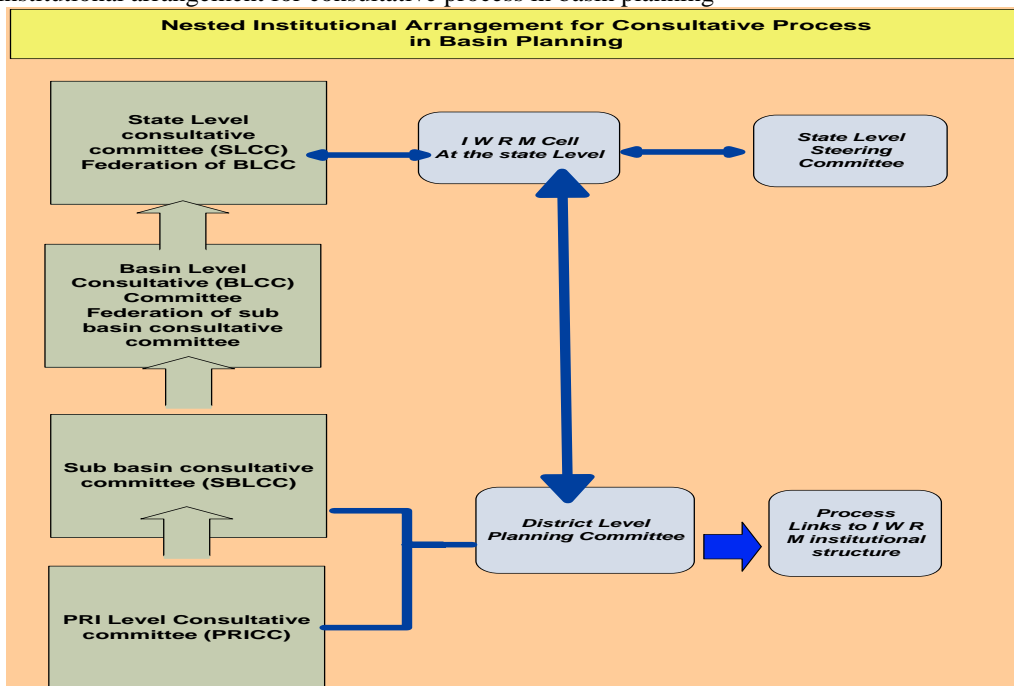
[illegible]

Nested Institutional Arrangement for Consultative Process in Basin Planning

State Level consultative committee (SLCC) Federation of BLCC

I W R M Cell At the state Level

State Level Steering Committee

Basin Level Consultative (BLCC) Committee Federation of sub basin consultative committee

Sub basin consultative committee (SBLCC)

District Level Planning Committee

Process Links to I W R M institutional structure

PRI Level Consultative committee (PRICC)